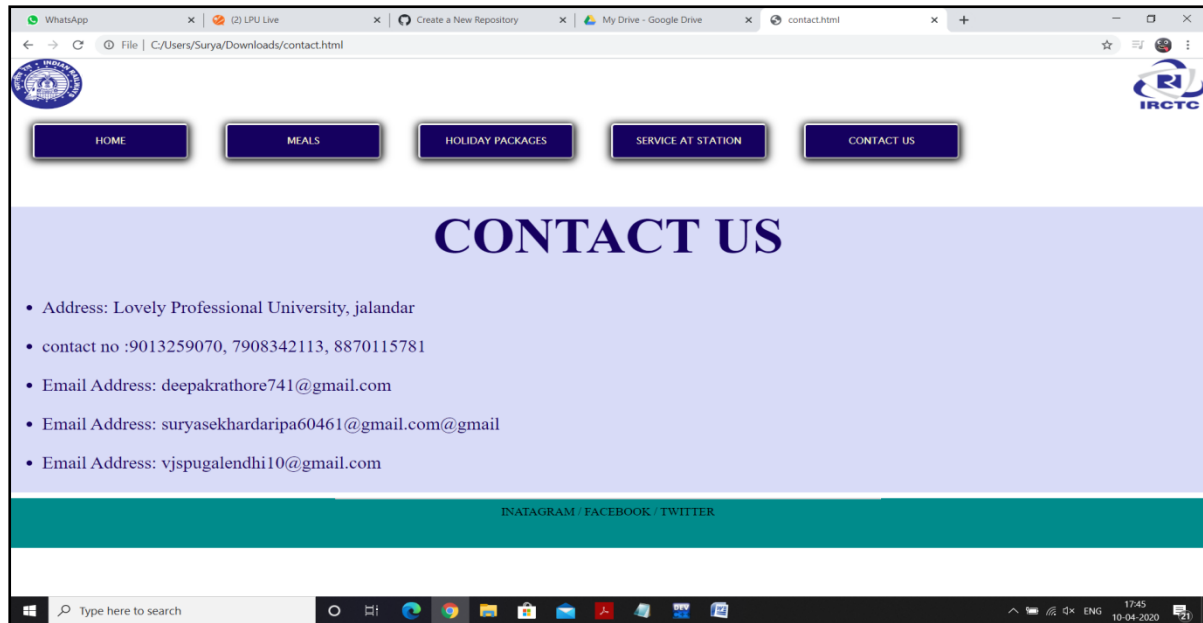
WhatsApp × (2) LPU Live × Create a New Repository × My Drive - Google Drive × contact.html × +

File | C:/Users/Surya/Downloads/contact.html

INDIAN RAILWAYS

IRCTC

HOME

MEALS

HOLIDAY PACKAGES

SERVICE AT STATION

CONTACT US

CONTACT US

- Address: Lovely Professional University, jalandar
- contact no :9013259070, 7908342113, 8870115781
- Email Address: deepakrathore741@gmail.com
- Email Address: suryasekhardaripa60461@gmail.com@gmail
- Email Address: vjspugalendhi10@gmail.com

INATAGRAM / FACEBOOK / TWITTER

Type here to search

ENG 17:45 10-04-2020 21